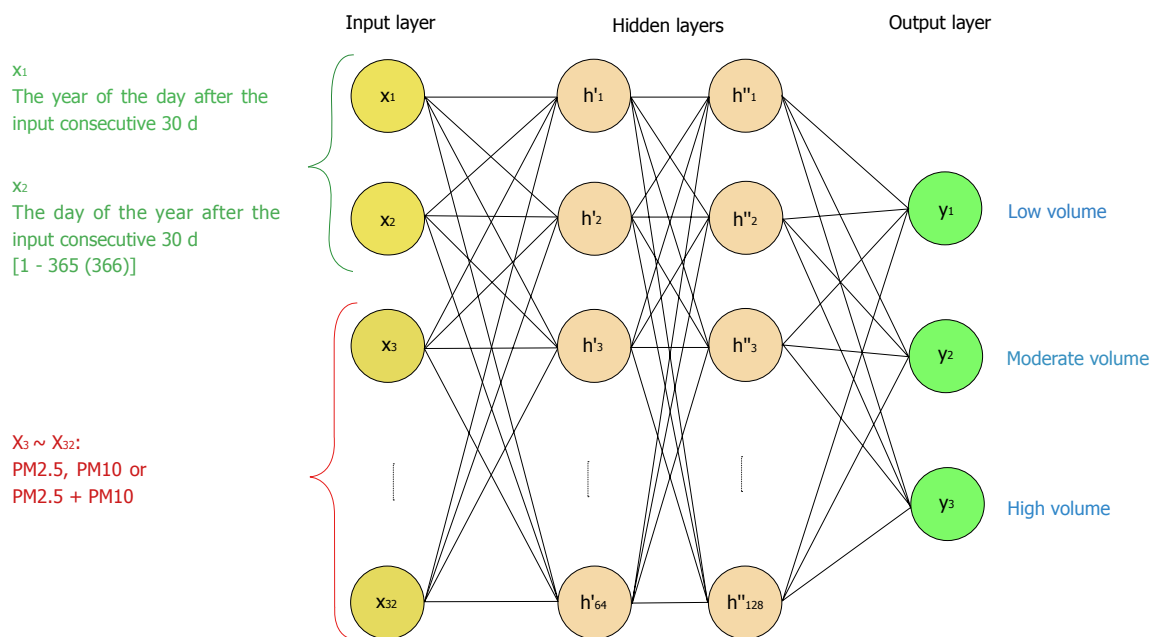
Input layer

Hidden layers

Output layer

$x_1$
The year of the day after the input consecutive 30 d

$x_2$
The day of the year after the input consecutive 30 d
[1 - 365 (366)]

$X_3 \sim X_{32}$:
PM2.5, PM10 or
PM2.5 + PM10

$x_1$

$x_2$

$x_3$

$x_{32}$

$h'_1$

$h'_2$

$h'_3$

$h'_{64}$

$h''_1$

$h''_2$

$h''_3$

$h''_{128}$

$y_1$

$y_2$

$y_3$

Low volume

Moderate volume

High volume